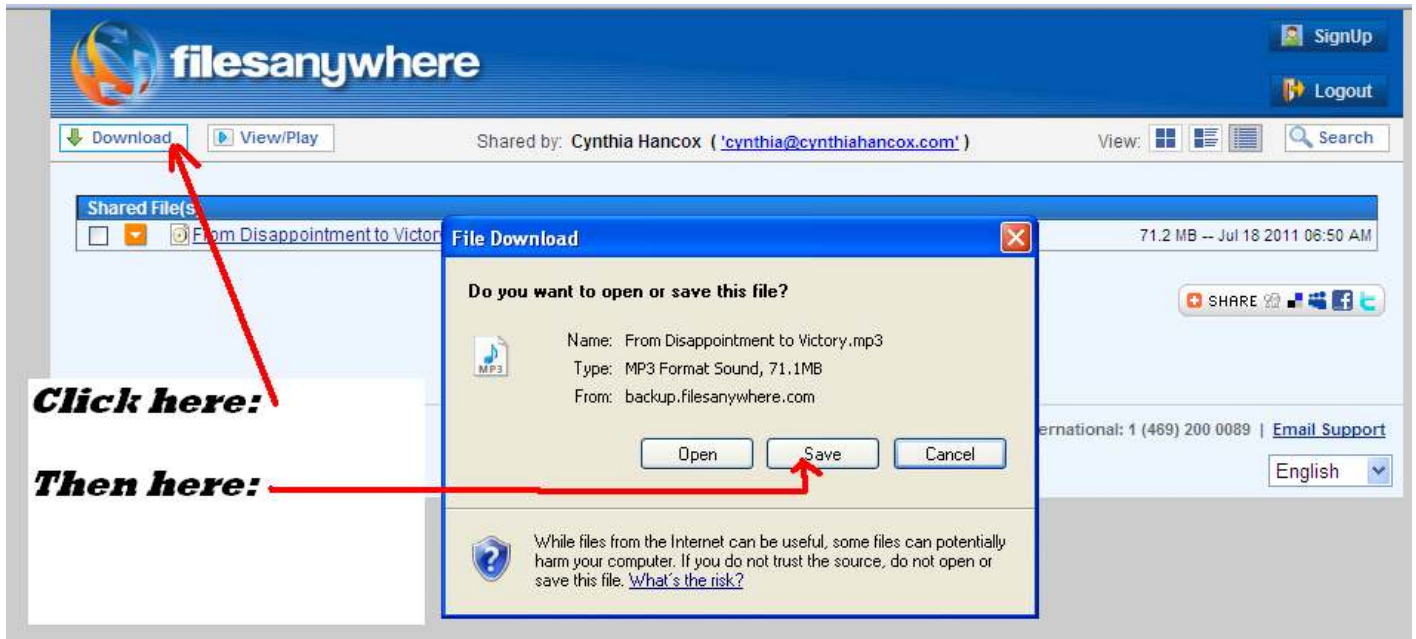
filesanywhere

SignUp

Logout

Download View/Play Shared by: Cynthia Hancox ( 'cynthia@cynthiahancox.com' ) View: Search

Shared File(s

From Disappointment to Victor

71.2 MB -- Jul 18 2011 06:50 AM

SHARE

File Download

Do you want to open or save this file?

Name: From Disappointment to Victory.mp3
Type: MP3 Format Sound, 71.1MB
From: backup.filesanywhere.com

MP3

Open Save Cancel

While files from the Internet can be useful, some files can potentially harm your computer. If you do not trust the source, do not open or save this file. What's the risk?

ernational: 1 (469) 200 0089 | Email Support

English

Click here:

Then here: